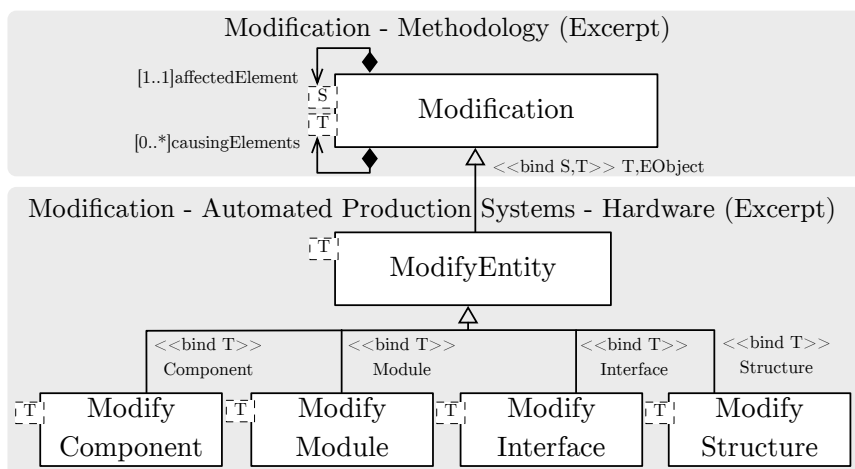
Modification - Methodology (Excerpt)

[1..1]affectedElement

S

T

[0..*]causingElements

Modification

<<bind S,T>> T,EObject

Modification - Automated Production Systems - Hardware (Excerpt)

T

ModifyEntity

<<bind T>>
Component

<<bind T>>
Module

<<bind T>>
Interface

<<bind T>>
Structure

T

Modify Component

T

Modify Module

T

Modify Interface

T

Modify Structure